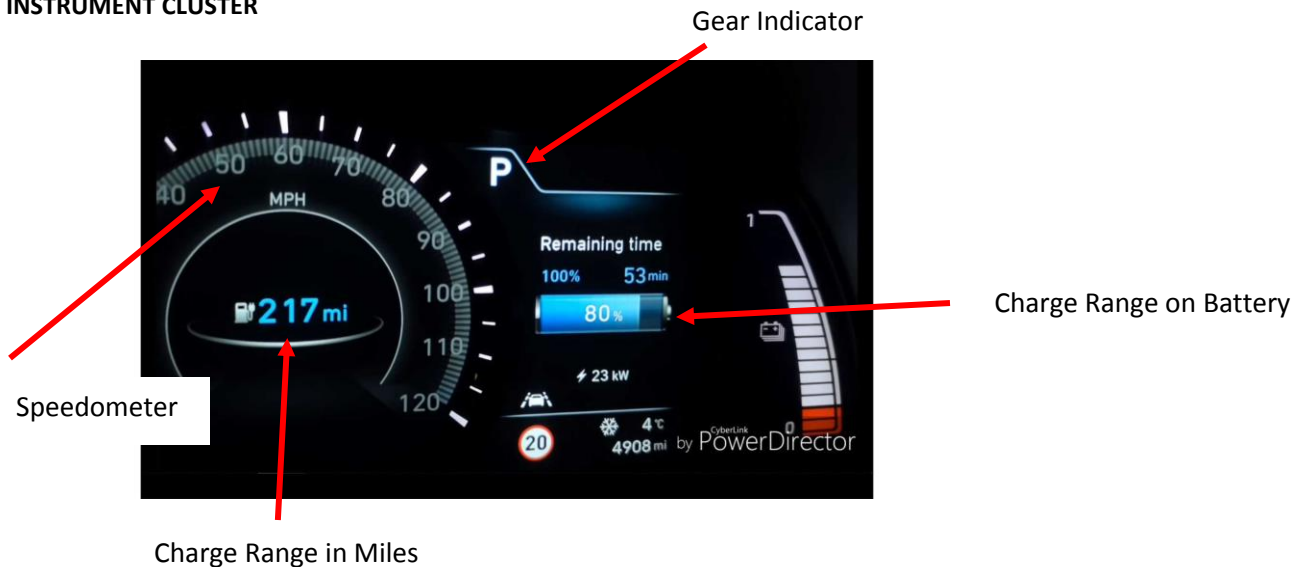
INSTRUMENT CLUSTER

Gear Indicator

40 50 60 70 80 90 100 110 120

MPH

217 mi

P

Remaining time

100% 53 min

80%

23 kW

20

4°C

4908 mi

1

0

by CyberLink PowerDirector

Charge Range on Battery

Speedometer

Charge Range in Miles